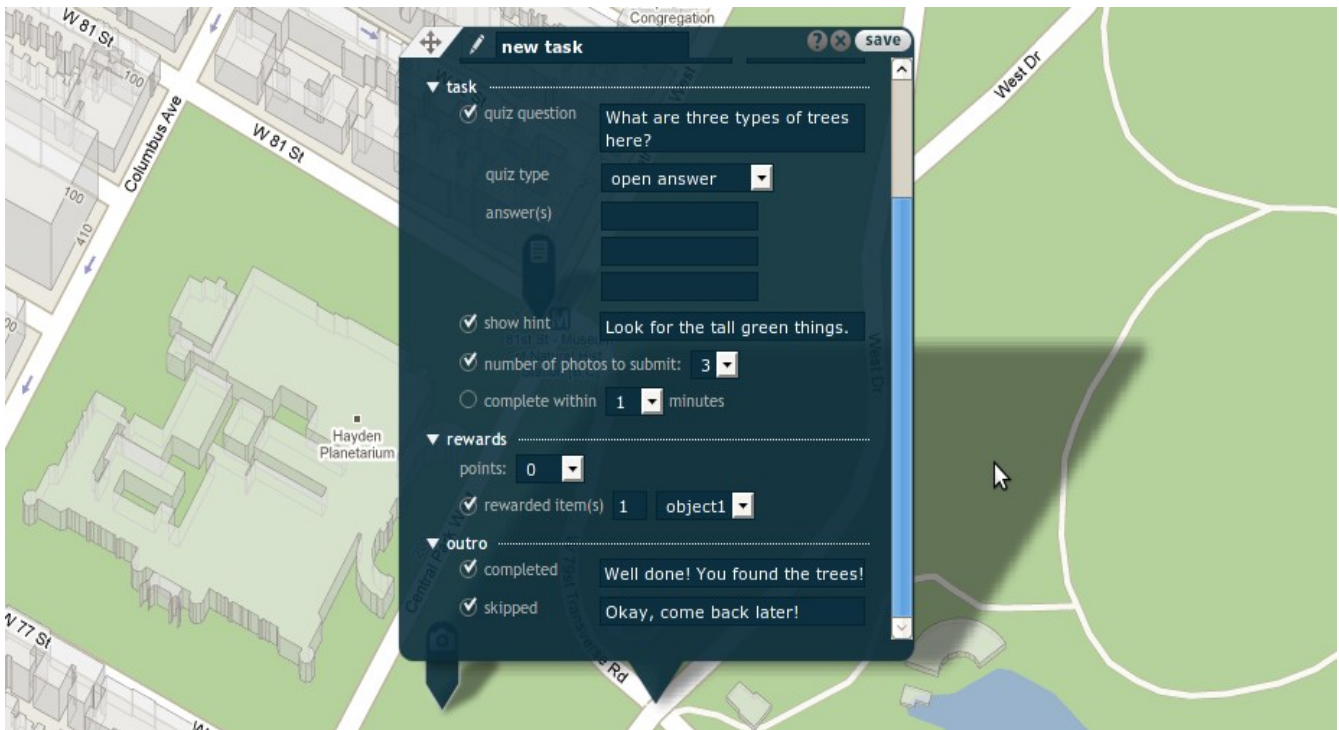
W 81 St
Congregation
West Dr
Columbus Ave
W 81 St
100
100
410
Hayden Planetarium
W 77 St
Central Park W
79th St Transverse Rd
West Dr
81st St - Museum

new task
save

task
quiz question
What are three types of trees here?
quiz type
open answer
answer(s)
show hint
Look for the tall green things.
number of photos to submit:
3
complete within
1
minutes

rewards
points:
0
rewarded item(s)
1
object1

outro
completed
Well done! You found the trees!
skipped
Okay, come back later!